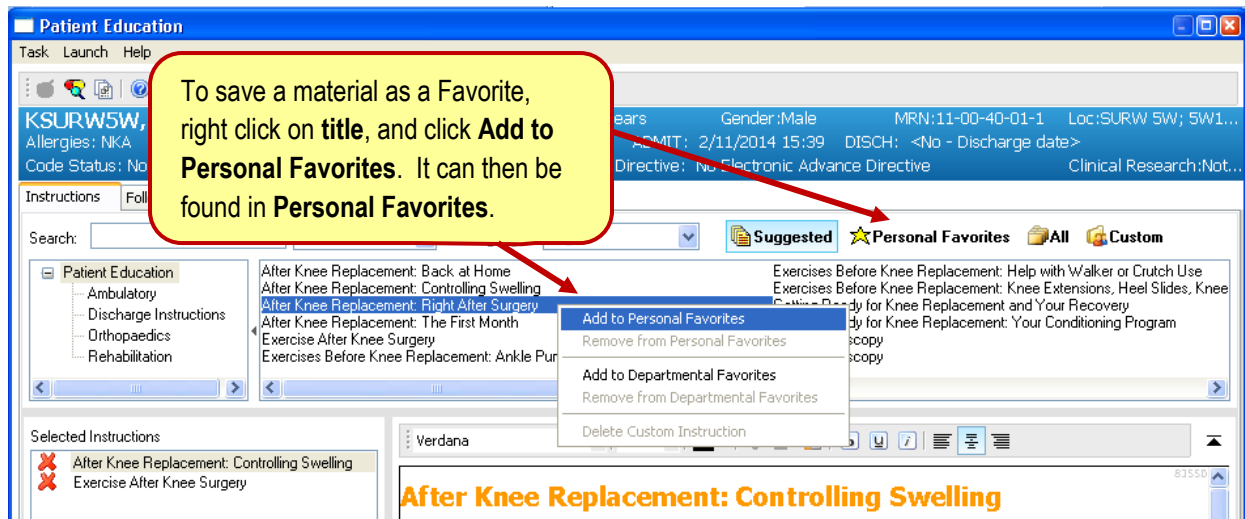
Patient Education

Task Launch Help

To save a material as a Favorite, right click on **title**, and click **Add to Personal Favorites**. It can then be found in **Personal Favorites**.

KSURW5W, ears Gender:Male MRN:11-00-40-01-1 Loc:SURW 5W; 5W1...
Allergies: NKA ADMIT: 2/11/2014 15:39 DISCH: <No - Discharge date>
Code Status: No Directive: No Electronic Advance Directive Clinical Research:Not...

Instructions Foll

Search:

Suggested Personal Favorites All Custom

Patient Education
Ambulatory
Discharge Instructions
Orthopaedics
Rehabilitation

After Knee Replacement: Back at Home
After Knee Replacement: Controlling Swelling
After Knee Replacement: Right After Surgery
After Knee Replacement: The First Month
Exercise After Knee Surgery
Exercises Before Knee Replacement: Ankle Pur

Exercises Before Knee Replacement: Help with Walker or Crutch Use
Exercises Before Knee Replacement: Knee Extensions, Heel Slides, Knee
Getting Ready for Knee Replacement and Your Recovery
dy for Knee Replacement: Your Conditioning Program
scopy
scopy

Add to Personal Favorites
Remove from Personal Favorites
Add to Departmental Favorites
Remove from Departmental Favorites
Delete Custom Instruction

Selected Instructions
After Knee Replacement: Controlling Swelling
Exercise After Knee Surgery

Verdana

After Knee Replacement: Controlling Swelling